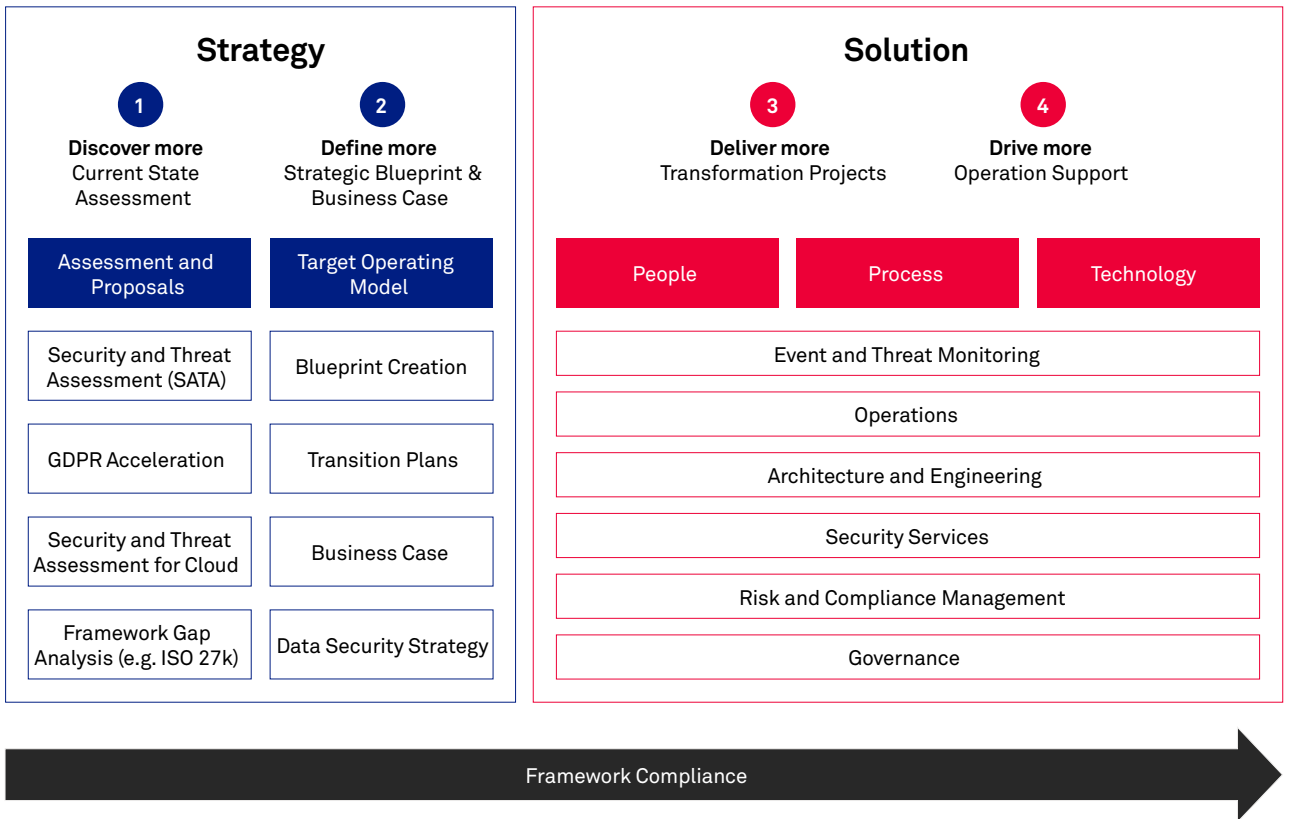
Strategy

1
Discover more
Current State Assessment

2
Define more
Strategic Blueprint & Business Case

Assessment and Proposals

Target Operating Model

Security and Threat Assessment (SATA)

Blueprint Creation

GDPR Acceleration

Transition Plans

Security and Threat Assessment for Cloud

Business Case

Framework Gap Analysis (e.g. ISO 27k)

Data Security Strategy

Solution

3
Deliver more
Transformation Projects

4
Drive more
Operation Support

People

Process

Technology

Event and Threat Monitoring

Operations

Architecture and Engineering

Security Services

Risk and Compliance Management

Governance

Framework Compliance